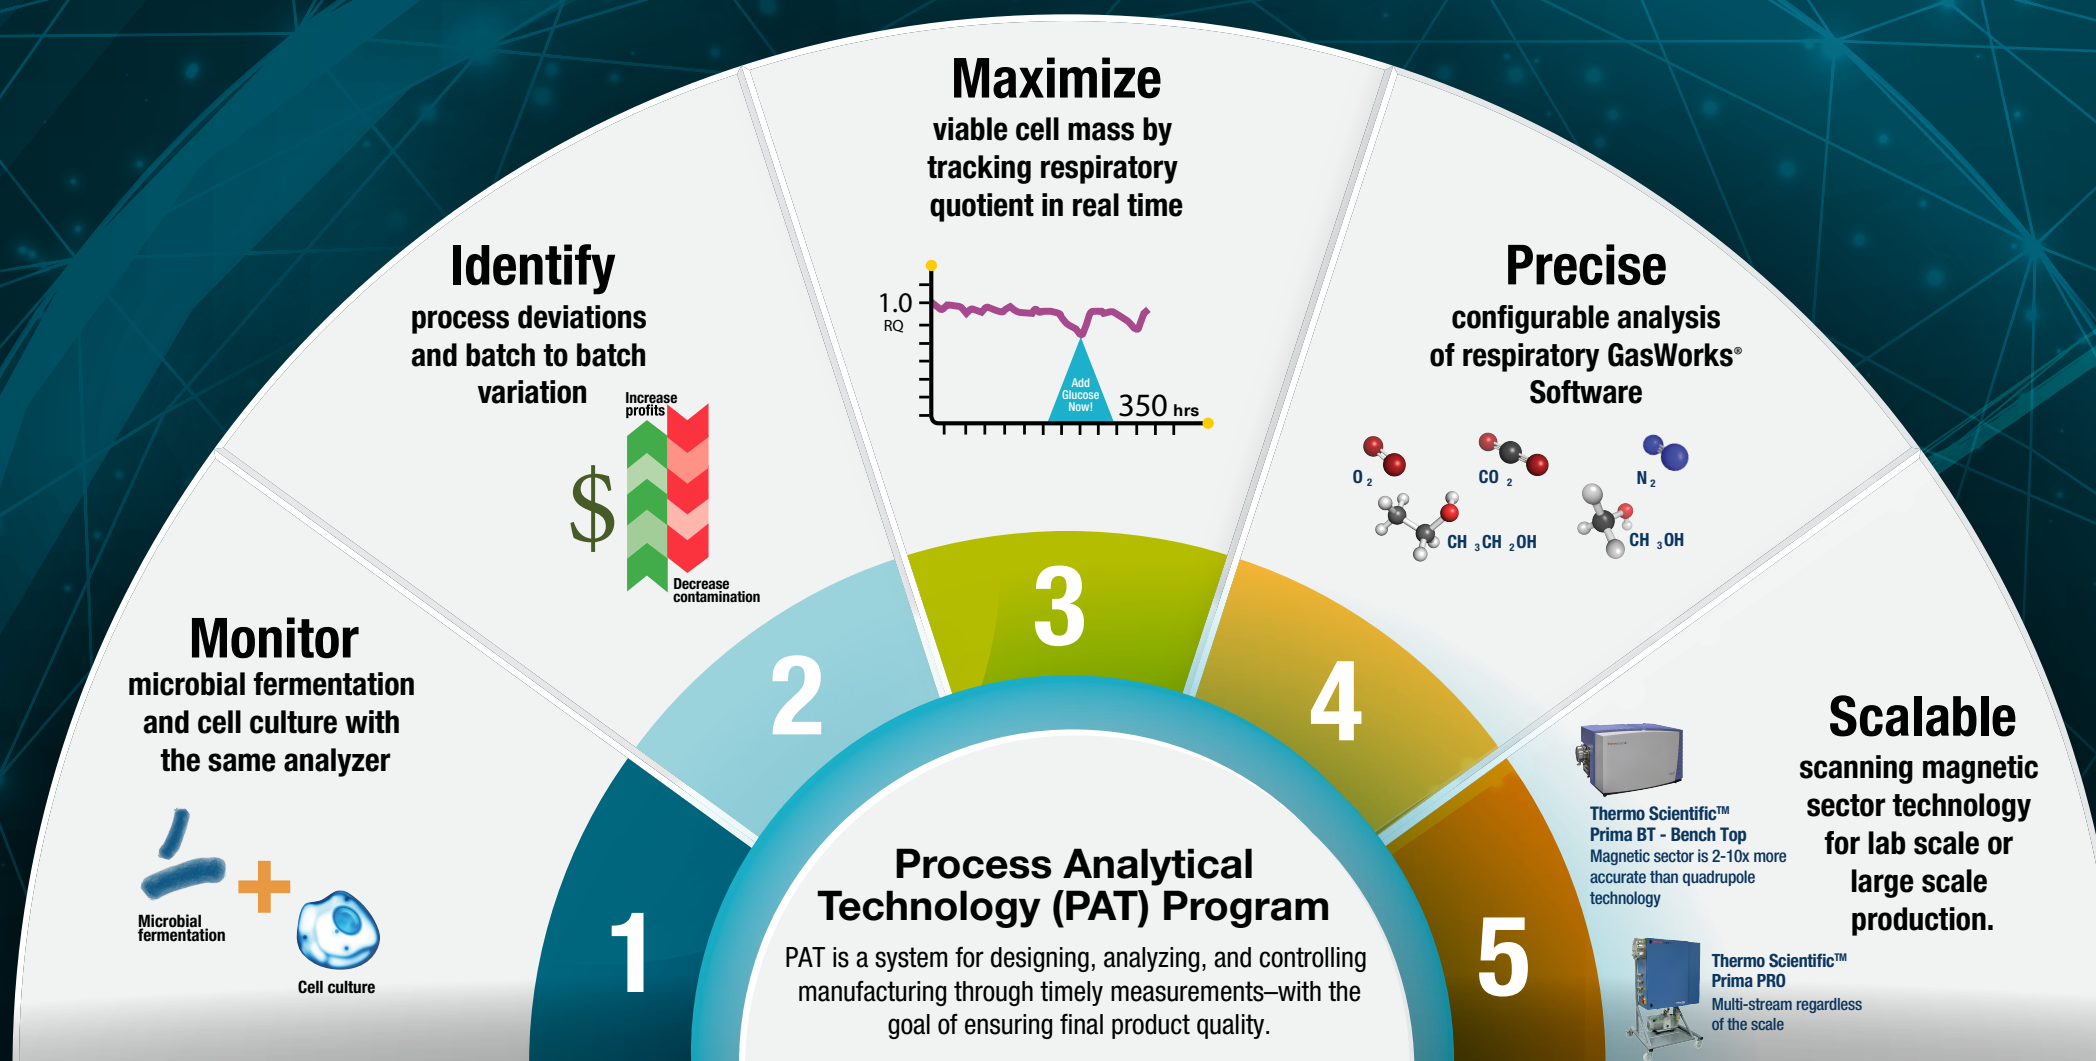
Monitor
microbial fermentation and cell culture with the same analyzer

Microbial fermentation

Cell culture

1

Identify
process deviations and batch to batch variation

Increase profits

$

Decrease contamination

2

Maximize
viable cell mass by tracking respiratory quotient in real time

1.0
RQ

Add Glucose Now!

350 hrs

3

Precise
configurable analysis of respiratory GasWorks® Software

$O_2$

$CO_2$

$N_2$

$CH_3CH_2OH$

$CH_3OH$

4

Scalable
scanning magnetic sector technology for lab scale or large scale production.

Thermo Scientific™
Prima BT - Bench Top
Magnetic sector is 2-10x more accurate than quadrupole technology

Thermo Scientific™
Prima PRO
Multi-stream regardless of the scale

5

Process Analytical Technology (PAT) Program
PAT is a system for designing, analyzing, and controlling manufacturing through timely measurements—with the goal of ensuring final product quality.